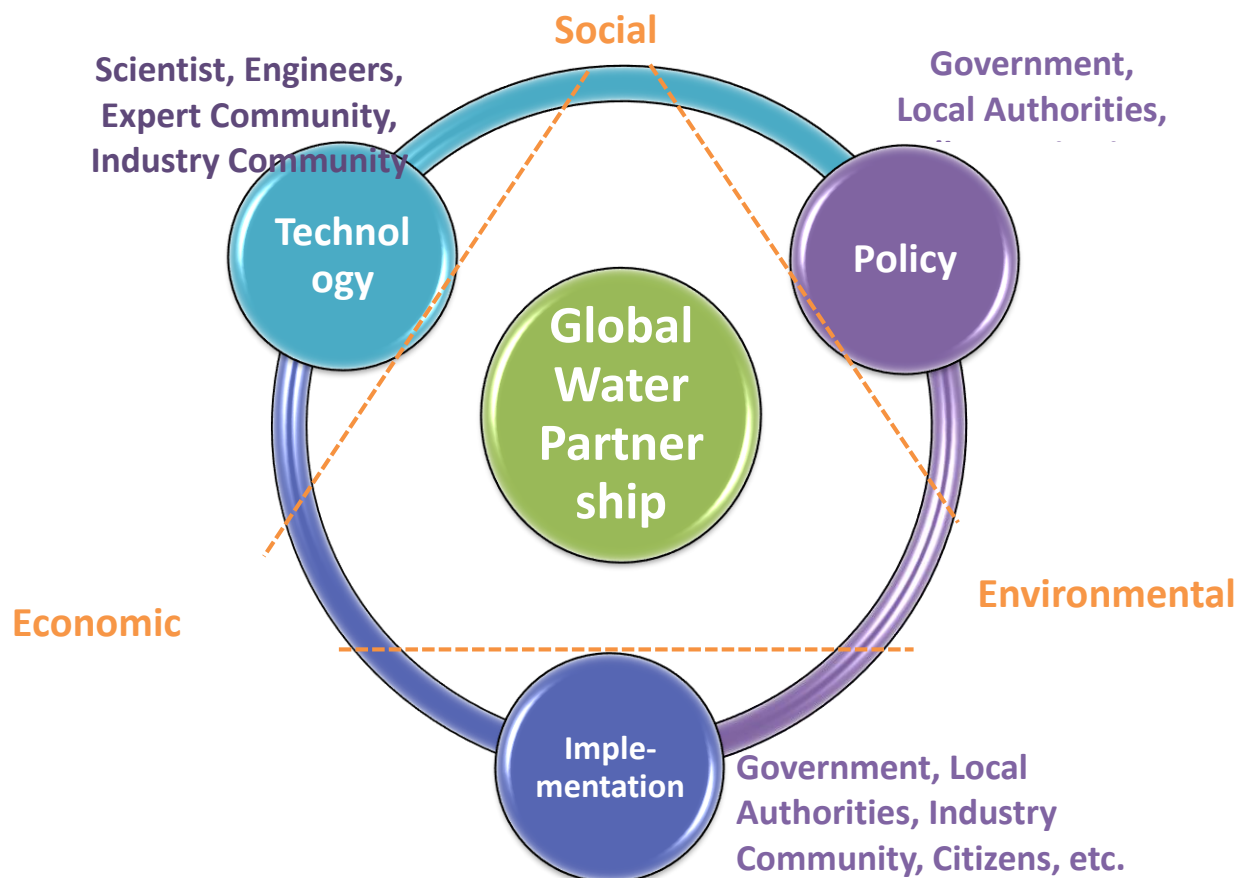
Social

Scientist, Engineers, Expert Community, Industry Community

Government, Local Authorities, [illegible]

Technology

Policy

Global Water Partnership

Economic

Environmental

Implementation

Government, Local Authorities, Industry Community, Citizens, etc.